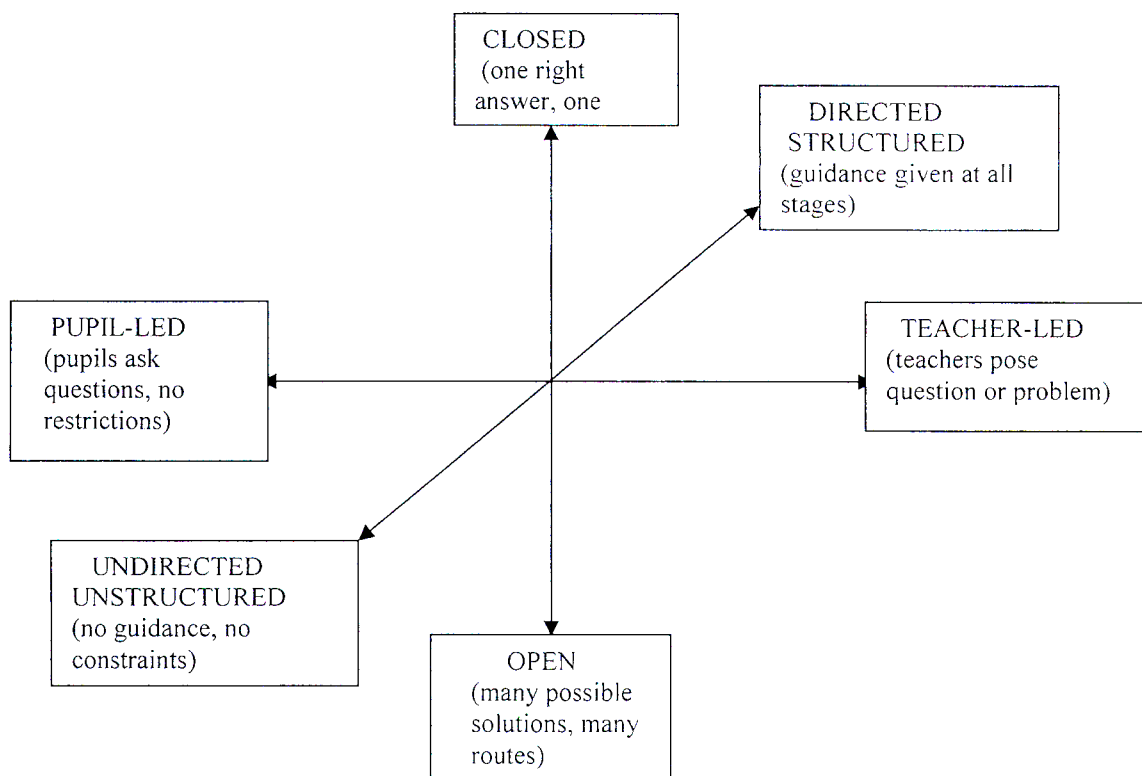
CLOSED
(one right answer, one

DIRECTED
STRUCTURED
(guidance given at all stages)

PUPIL-LED
(pupils ask questions, no restrictions)

TEACHER-LED
(teachers pose question or problem)

UNDIRECTED
UNSTRUCTURED
(no guidance, no constraints)

OPEN
(many possible solutions, many routes)